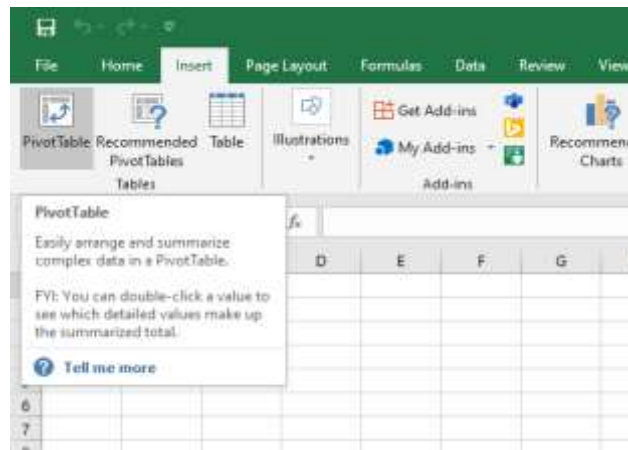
File Home Insert Page Layout Formulas Data Review View

PivotTable Recommended PivotTables Table
Tables

Illustrations

Get Add-ins
My Add-ins
Add-ins

Recommen Charts

PivotTable

Easily arrange and summarize complex data in a PivotTable.

FYI: You can double-click a value to see which detailed values make up the summarized total.

Tell me more

$f_x$

D E F G

6
7